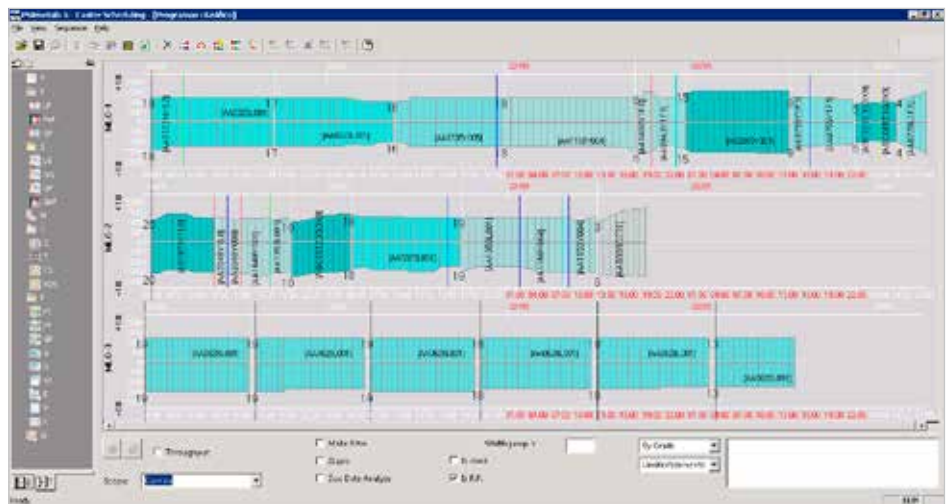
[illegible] - Caster Scheduling - [Programacao Grafico]

File View Sequence Help

MLC-1

13 [AA1101-019] [AA0223,005] 17 [AA6026,071] 16 [AA7105,005] 8 [AA7102,004] 15 [AA6290,003] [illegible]

18 17 16 8

MLC-2

23 [AA1016,004] 10 [AA1073,001] 10 [AA1056,001] 8

20 10 10 8

MLC-3

13 [AA0226,005] 13 [AA0226,005] 13 [AA0226,005] 13 [AA0226,005] 13 [AA0226,005] 13 [AA0226,005] 13 [AA0226,005] 13 [AA5005,001]

Throughput

Make Kiss

Gaps

Exo Data Analysis

By Grade

Shifting group

Screen

Ready